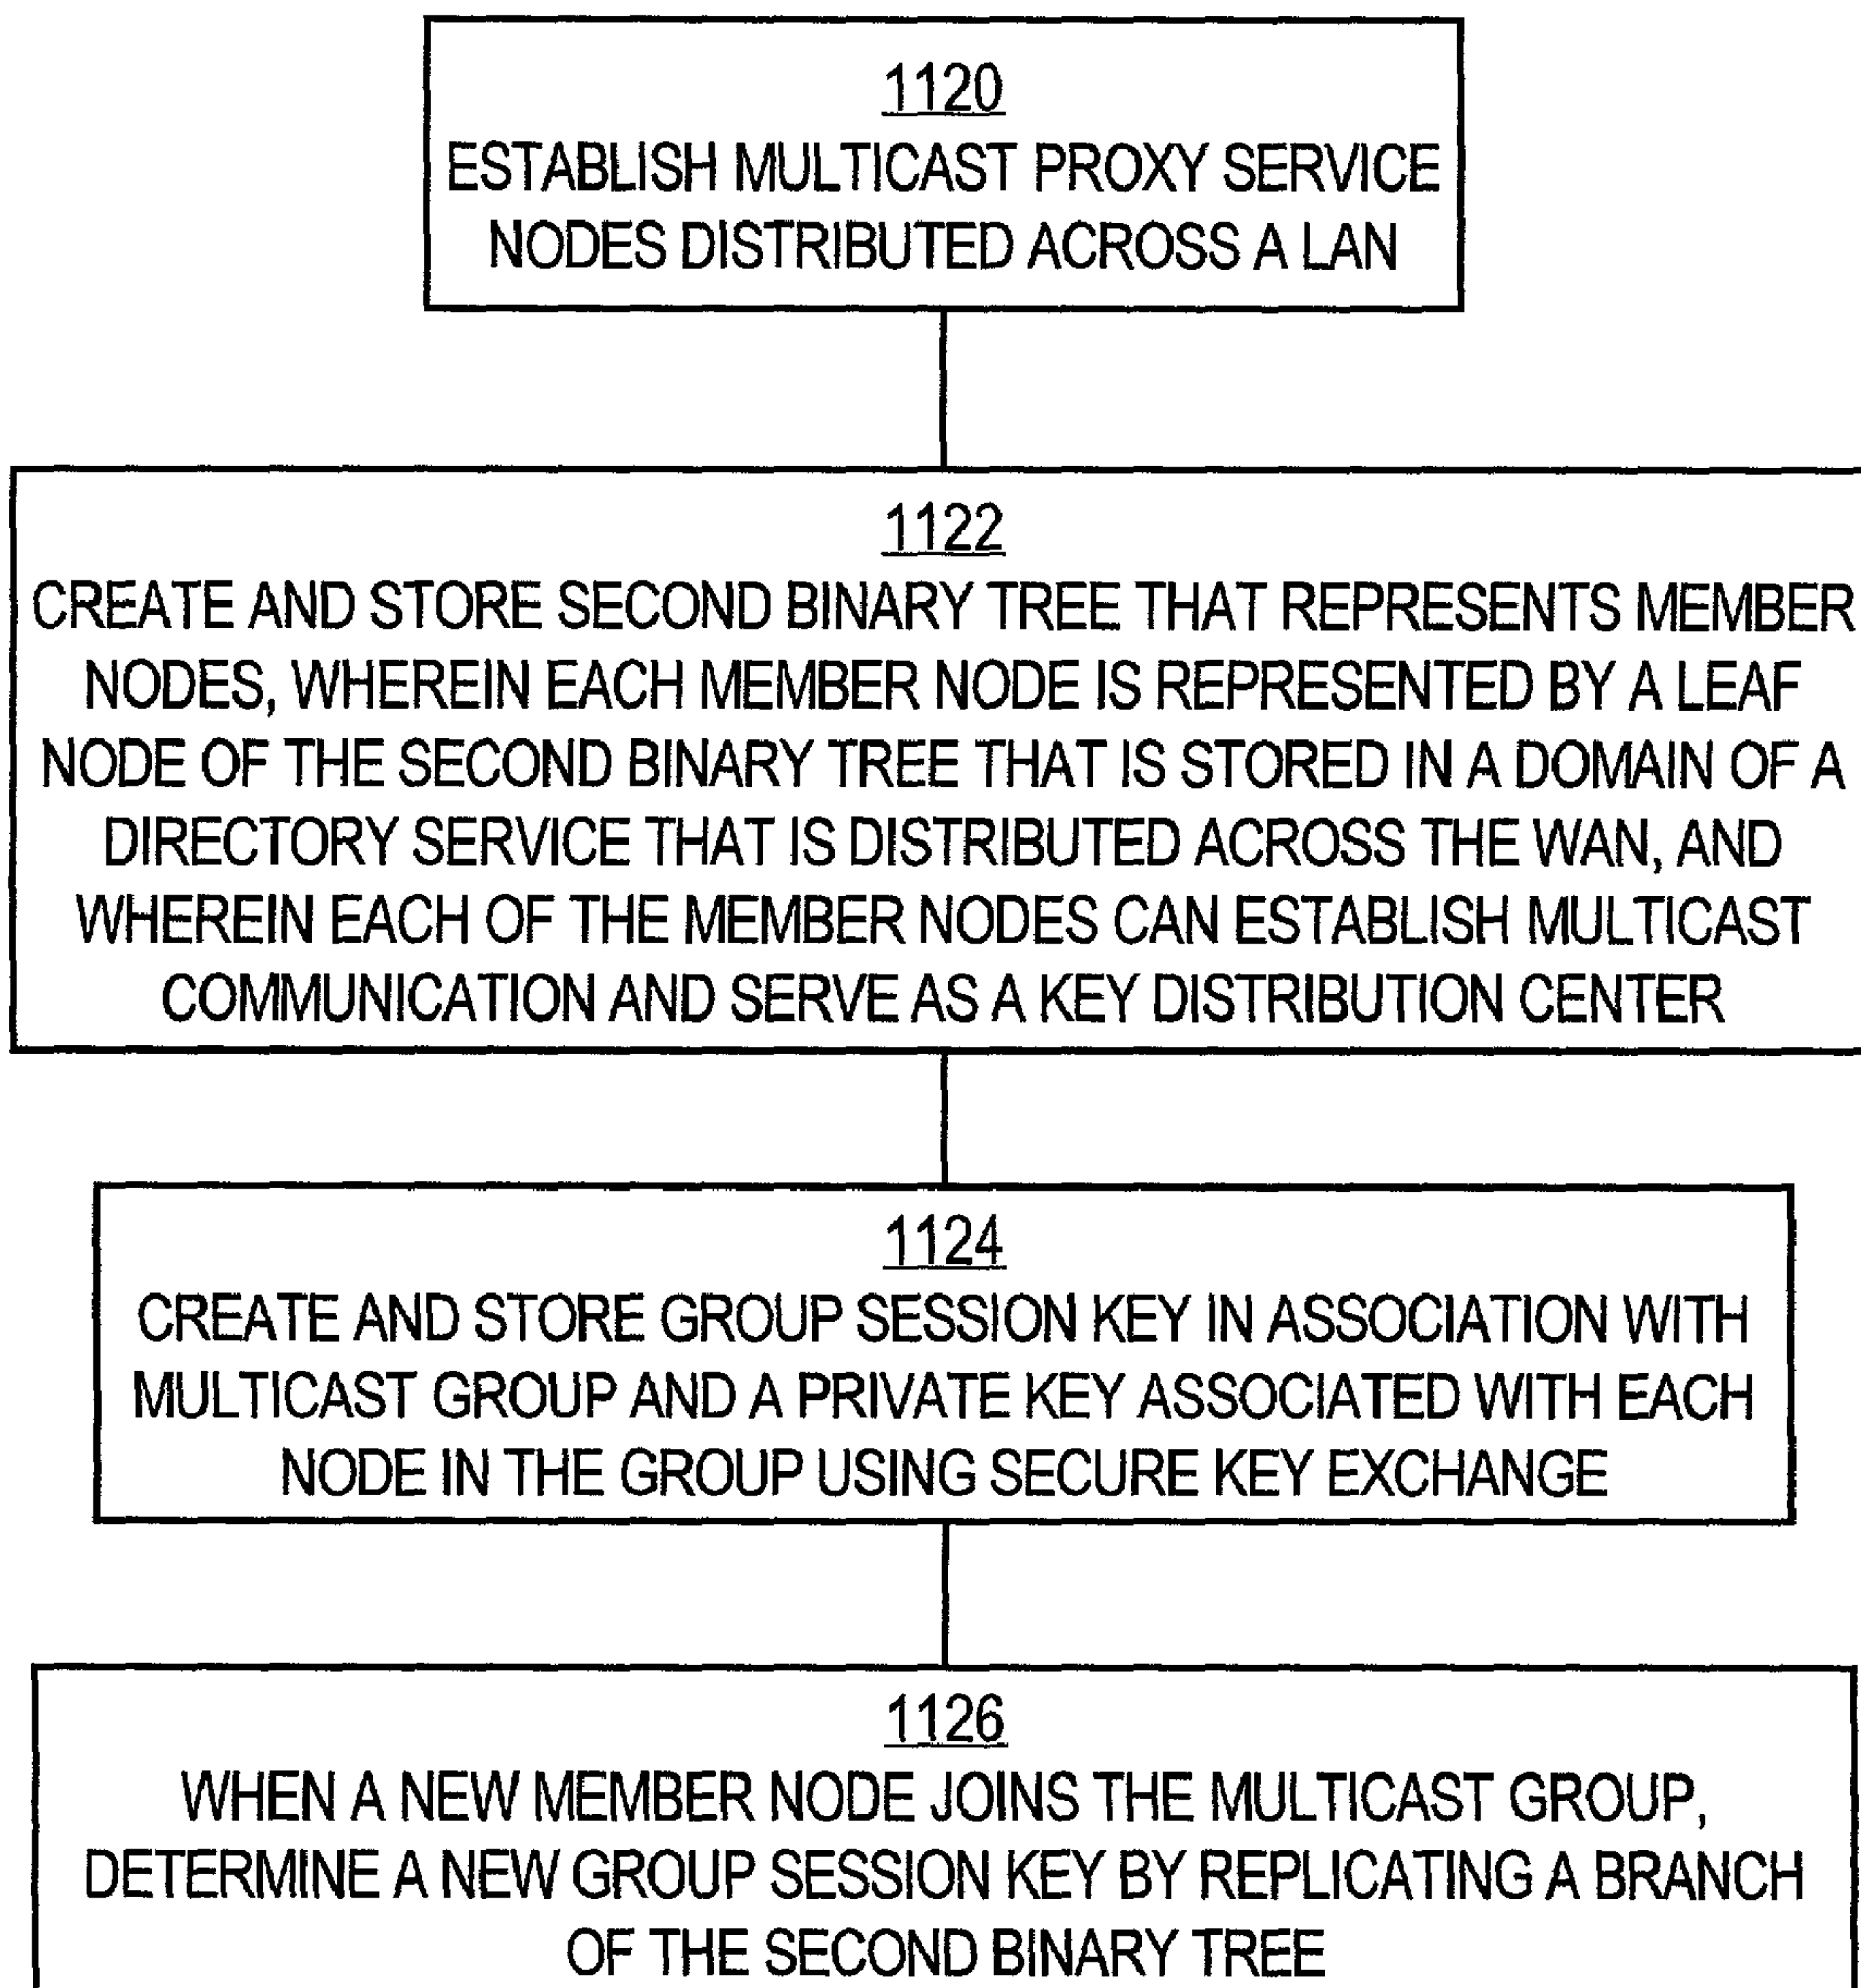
1120
ESTABLISH MULTICAST PROXY SERVICE NODES DISTRIBUTED ACROSS A LAN

1122
CREATE AND STORE SECOND BINARY TREE THAT REPRESENTS MEMBER NODES, WHEREIN EACH MEMBER NODE IS REPRESENTED BY A LEAF NODE OF THE SECOND BINARY TREE THAT IS STORED IN A DOMAIN OF A DIRECTORY SERVICE THAT IS DISTRIBUTED ACROSS THE WAN, AND WHEREIN EACH OF THE MEMBER NODES CAN ESTABLISH MULTICAST COMMUNICATION AND SERVE AS A KEY DISTRIBUTION CENTER

1124
CREATE AND STORE GROUP SESSION KEY IN ASSOCIATION WITH MULTICAST GROUP AND A PRIVATE KEY ASSOCIATED WITH EACH NODE IN THE GROUP USING SECURE KEY EXCHANGE

1126
WHEN A NEW MEMBER NODE JOINS THE MULTICAST GROUP, DETERMINE A NEW GROUP SESSION KEY BY REPLICATING A BRANCH OF THE SECOND BINARY TREE